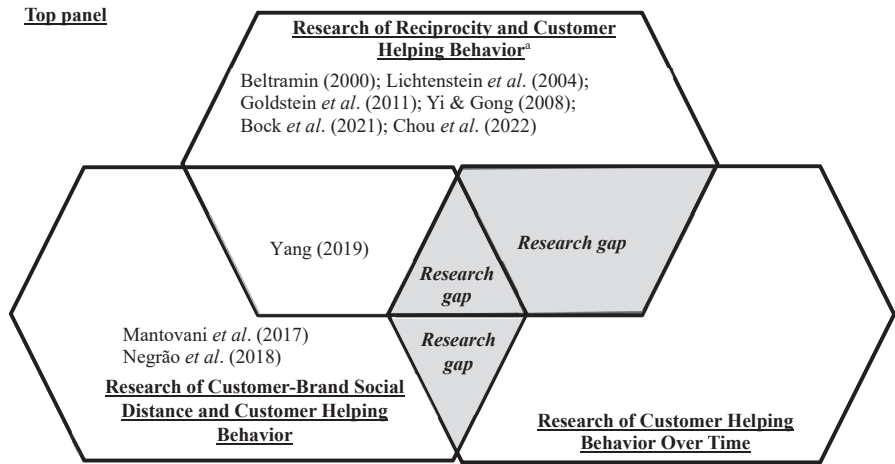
Top panel

Research of Reciprocity and Customer Helping Behavior$^{a}$

Beltramin (2000); Lichtenstein *et al*. (2004); Goldstein *et al*. (2011); Yi & Gong (2008); Bock *et al*. (2021); Chou *et al*. (2022)

Yang (2019)

Research gap

Research gap

Research gap

Mantovani *et al*. (2017)
Negrão *et al*. (2018)

Research of Customer-Brand Social Distance and Customer Helping Behavior

Research of Customer Helping Behavior Over Time